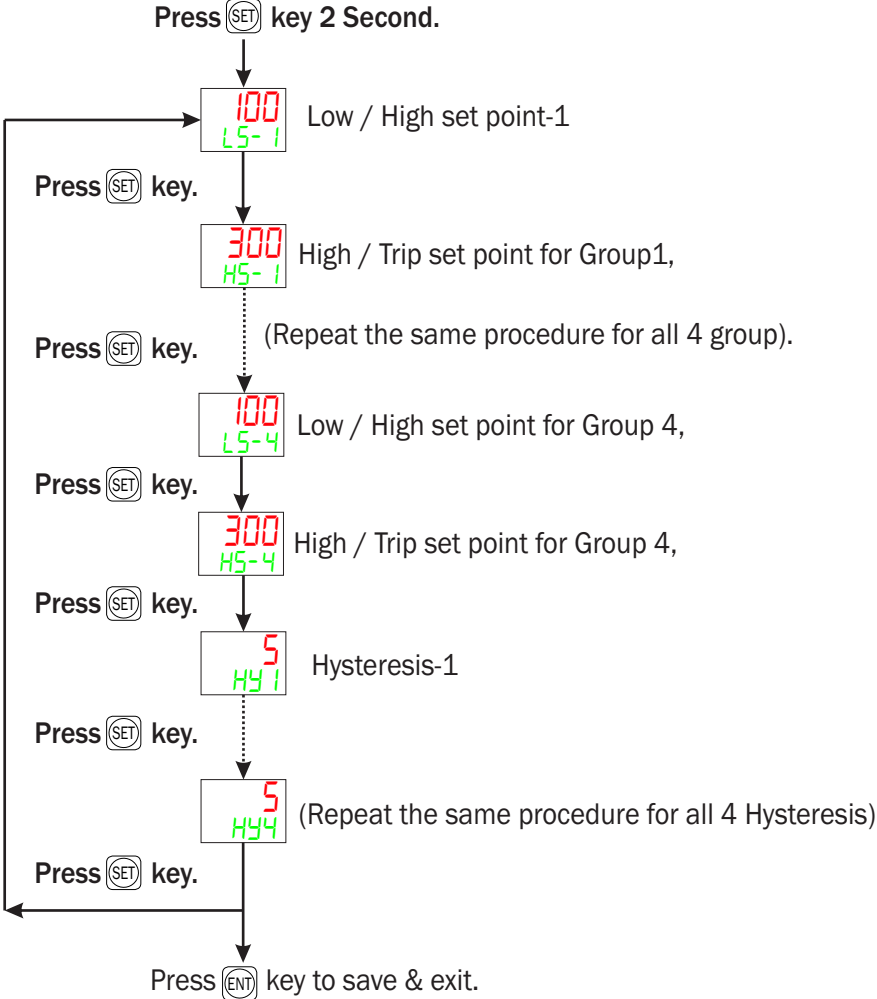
Press SET key 2 Second.

100
LS-1
Low / High set point-1

Press SET key.

300
HS-1
High / Trip set point for Group1,

(Repeat the same procedure for all 4 group).

Press SET key.

100
LS-4
Low / High set point for Group 4,

Press SET key.

300
HS-4
High / Trip set point for Group 4,

Press SET key.

5
HY1
Hysteresis-1

Press SET key.

5
HY4
(Repeat the same procedure for all 4 Hysteresis)

Press SET key.

Press ENT key to save & exit.